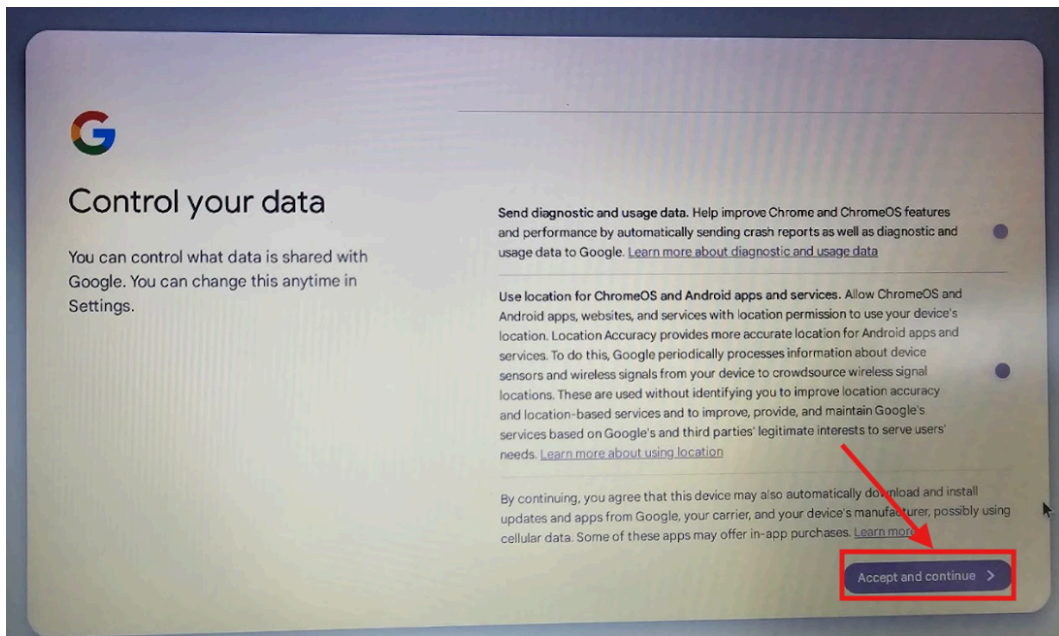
G

Control your data

You can control what data is shared with Google. You can change this anytime in Settings.

Send diagnostic and usage data. Help improve Chrome and ChromeOS features and performance by automatically sending crash reports as well as diagnostic and usage data to Google. Learn more about diagnostic and usage data

Use location for ChromeOS and Android apps and services. Allow ChromeOS and Android apps, websites, and services with location permission to use your device's location. Location Accuracy provides more accurate location for Android apps and services. To do this, Google periodically processes information about device sensors and wireless signals from your device to crowdsource wireless signal locations. These are used without identifying you to improve location accuracy and location-based services and to improve, provide, and maintain Google's services based on Google's and third parties' legitimate interests to serve users' needs. Learn more about using location

By continuing, you agree that this device may also automatically download and install updates and apps from Google, your carrier, and your device's manufacturer, possibly using cellular data. Some of these apps may offer in-app purchases. Learn more

Accept and continue >